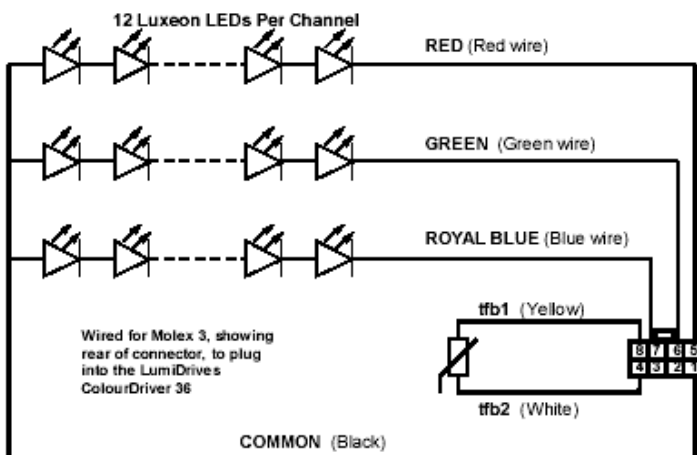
12 Luxeon LEDs Per Channel

RED (Red wire)

GREEN (Green wire)

ROYAL BLUE (Blue wire)

tfb1 (Yellow)

Wired for Molex 3, showing rear of connector, to plug into the LumiDrives ColourDriver 36

8 7 6 5
4 3 2 1

tfb2 (White)

COMMON (Black)